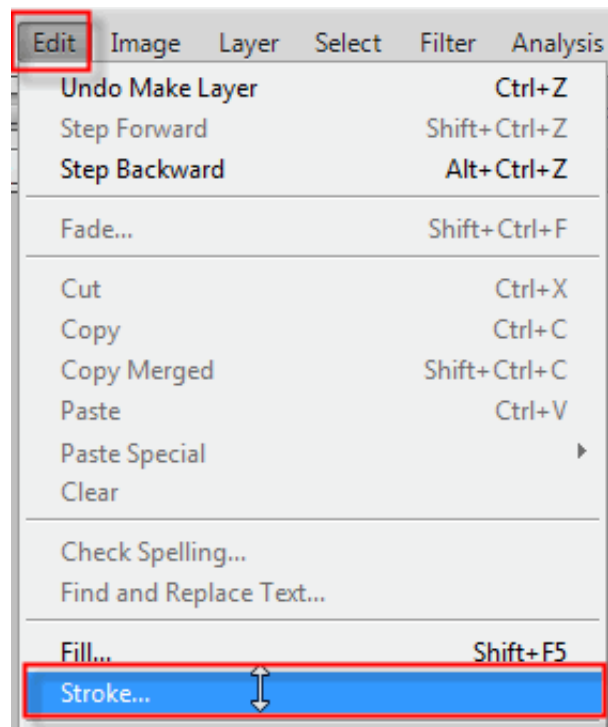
Edit Image Layer Select Filter Analysis

Undo Make Layer Ctrl+Z
Step Forward Shift+Ctrl+Z
Step Backward Alt+Ctrl+Z

Fade... Shift+Ctrl+F

Cut Ctrl+X
Copy Ctrl+C
Copy Merged Shift+Ctrl+C
Paste Ctrl+V
Paste Special
Clear

Check Spelling...
Find and Replace Text...

Fill... Shift+F5
Stroke...